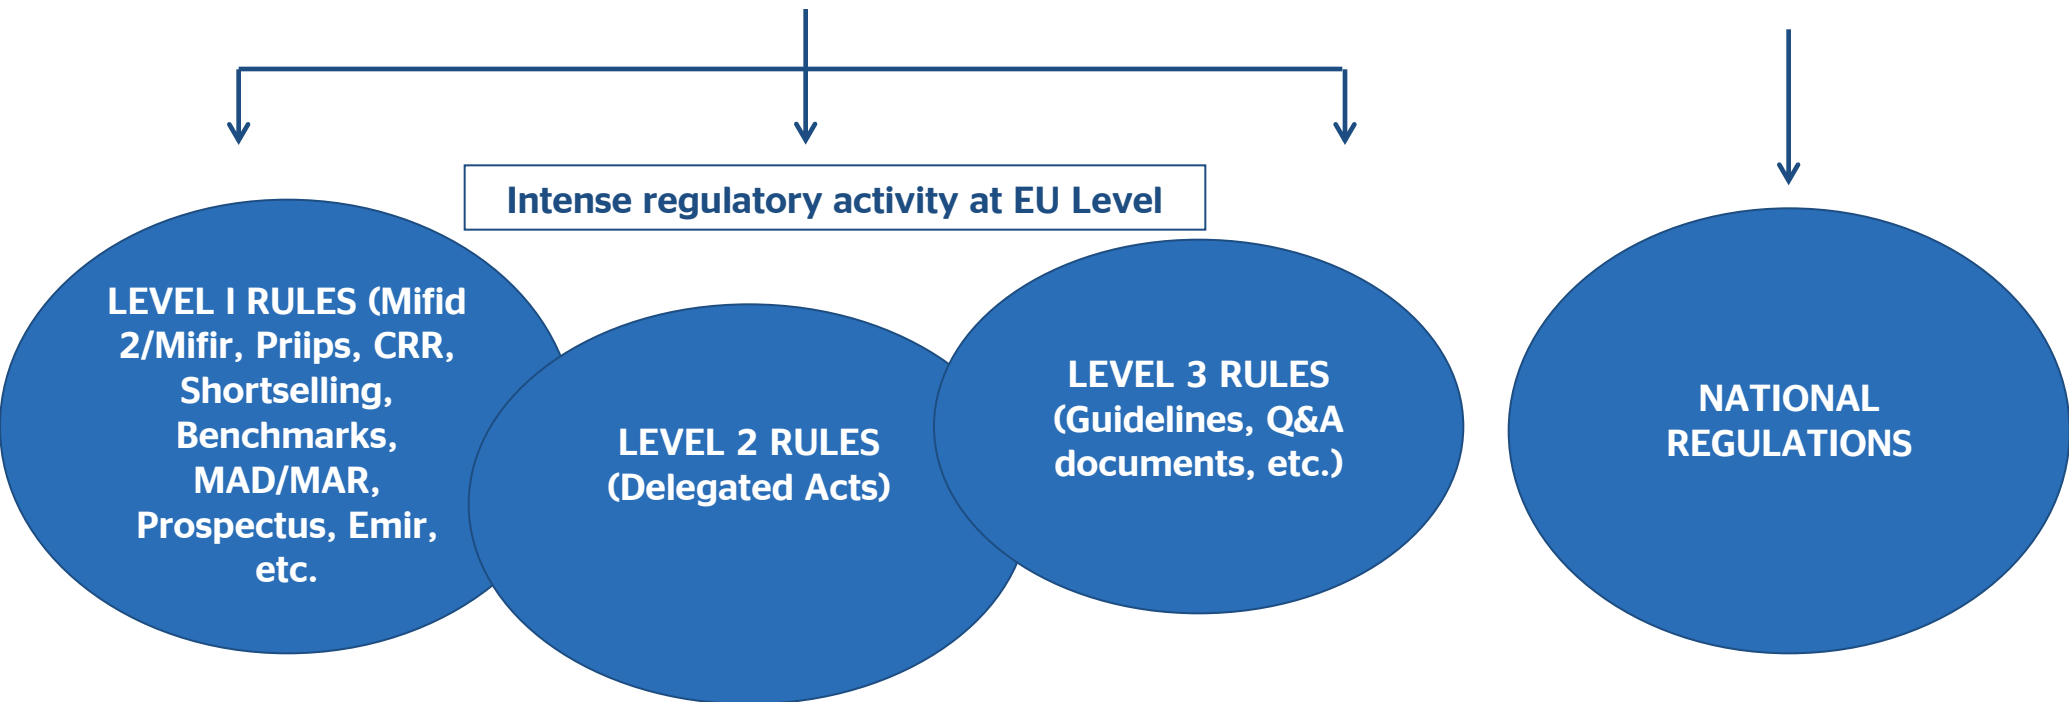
Intense regulatory activity at EU Level

LEVEL I RULES (Mifid 2/Mifir, Priips, CRR, Shortselling, Benchmarks, MAD/MAR, Prospectus, Emir, etc.

LEVEL 2 RULES (Delegated Acts)

LEVEL 3 RULES (Guidelines, Q&A documents, etc.)

NATIONAL REGULATIONS